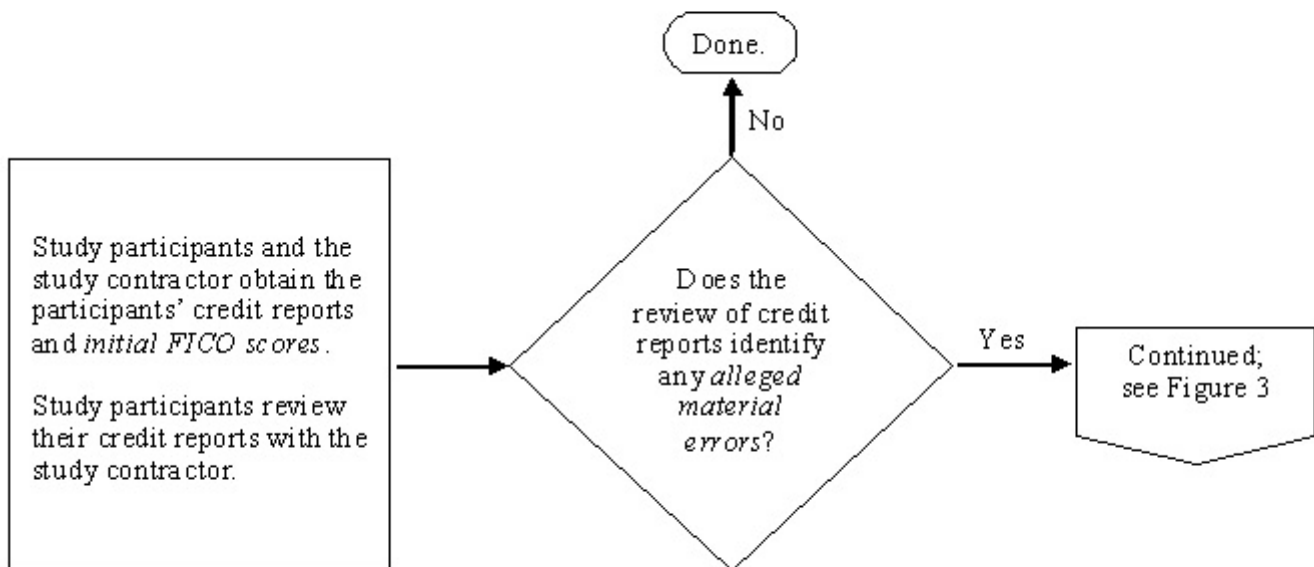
Done.

No

Study participants and the study contractor obtain the participants' credit reports and *initial FICO scores*.

Study participants review their credit reports with the study contractor.

Does the review of credit reports identify any *alleged material errors*?

Yes

Continued; see Figure 3